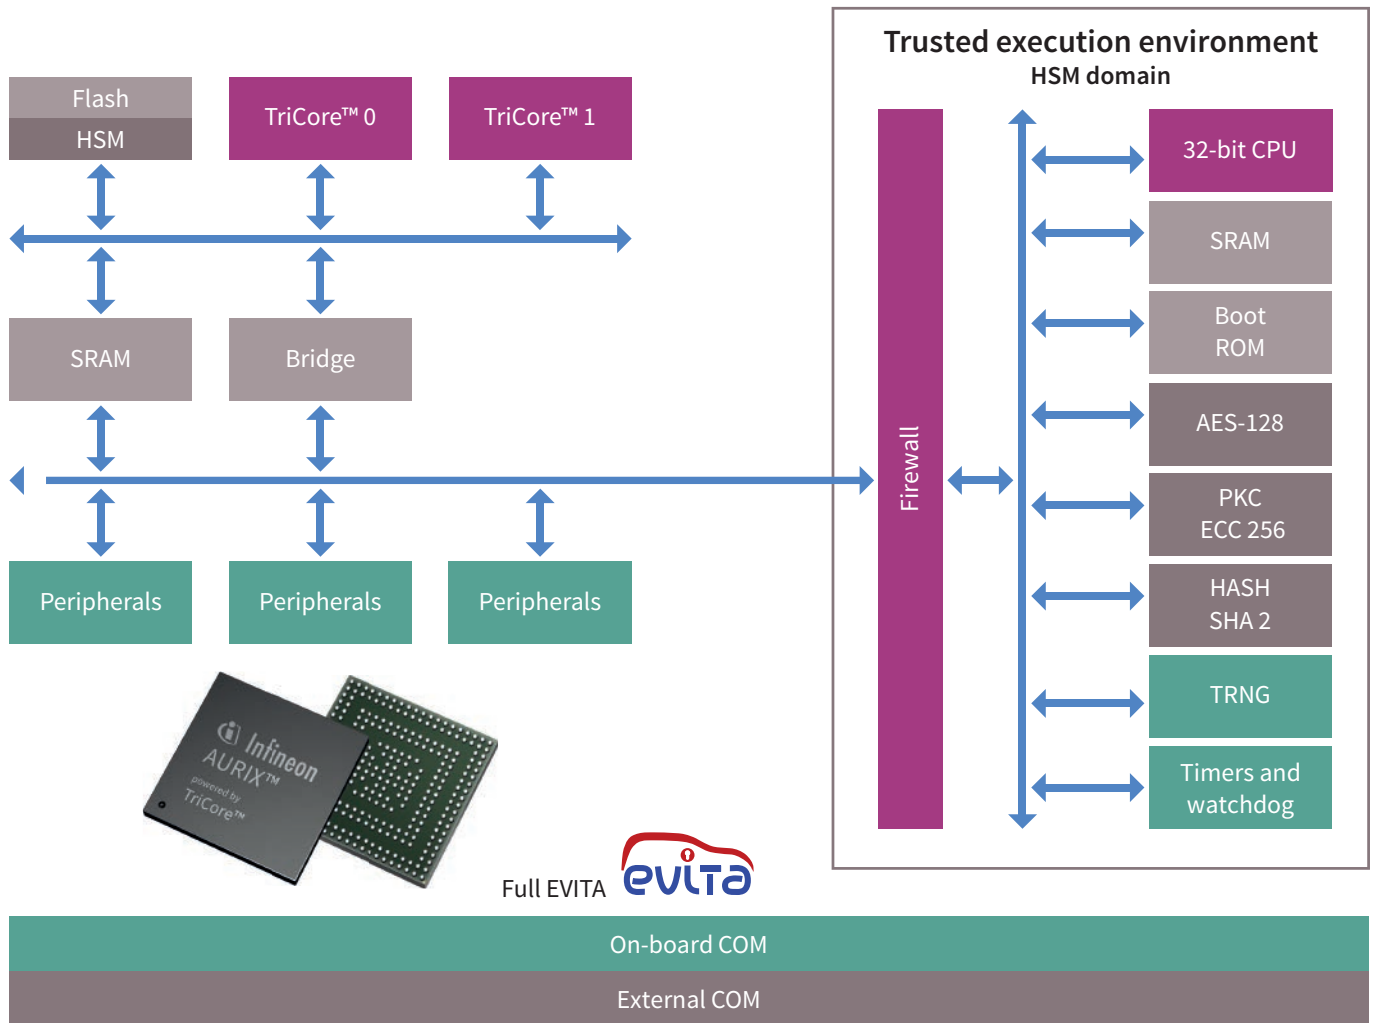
Flash
HSM

TriCore™ 0

TriCore™ 1

SRAM

Bridge

Peripherals

Peripherals

Peripherals

Infineon
AURIX™
powered by
TriCore™

Full EVITA evita

Trusted execution environment
HSM domain

Firewall

32-bit CPU

SRAM

Boot
ROM

AES-128

PKC
ECC 256

HASH
SHA 2

TRNG

Timers and watchdog

On-board COM

External COM